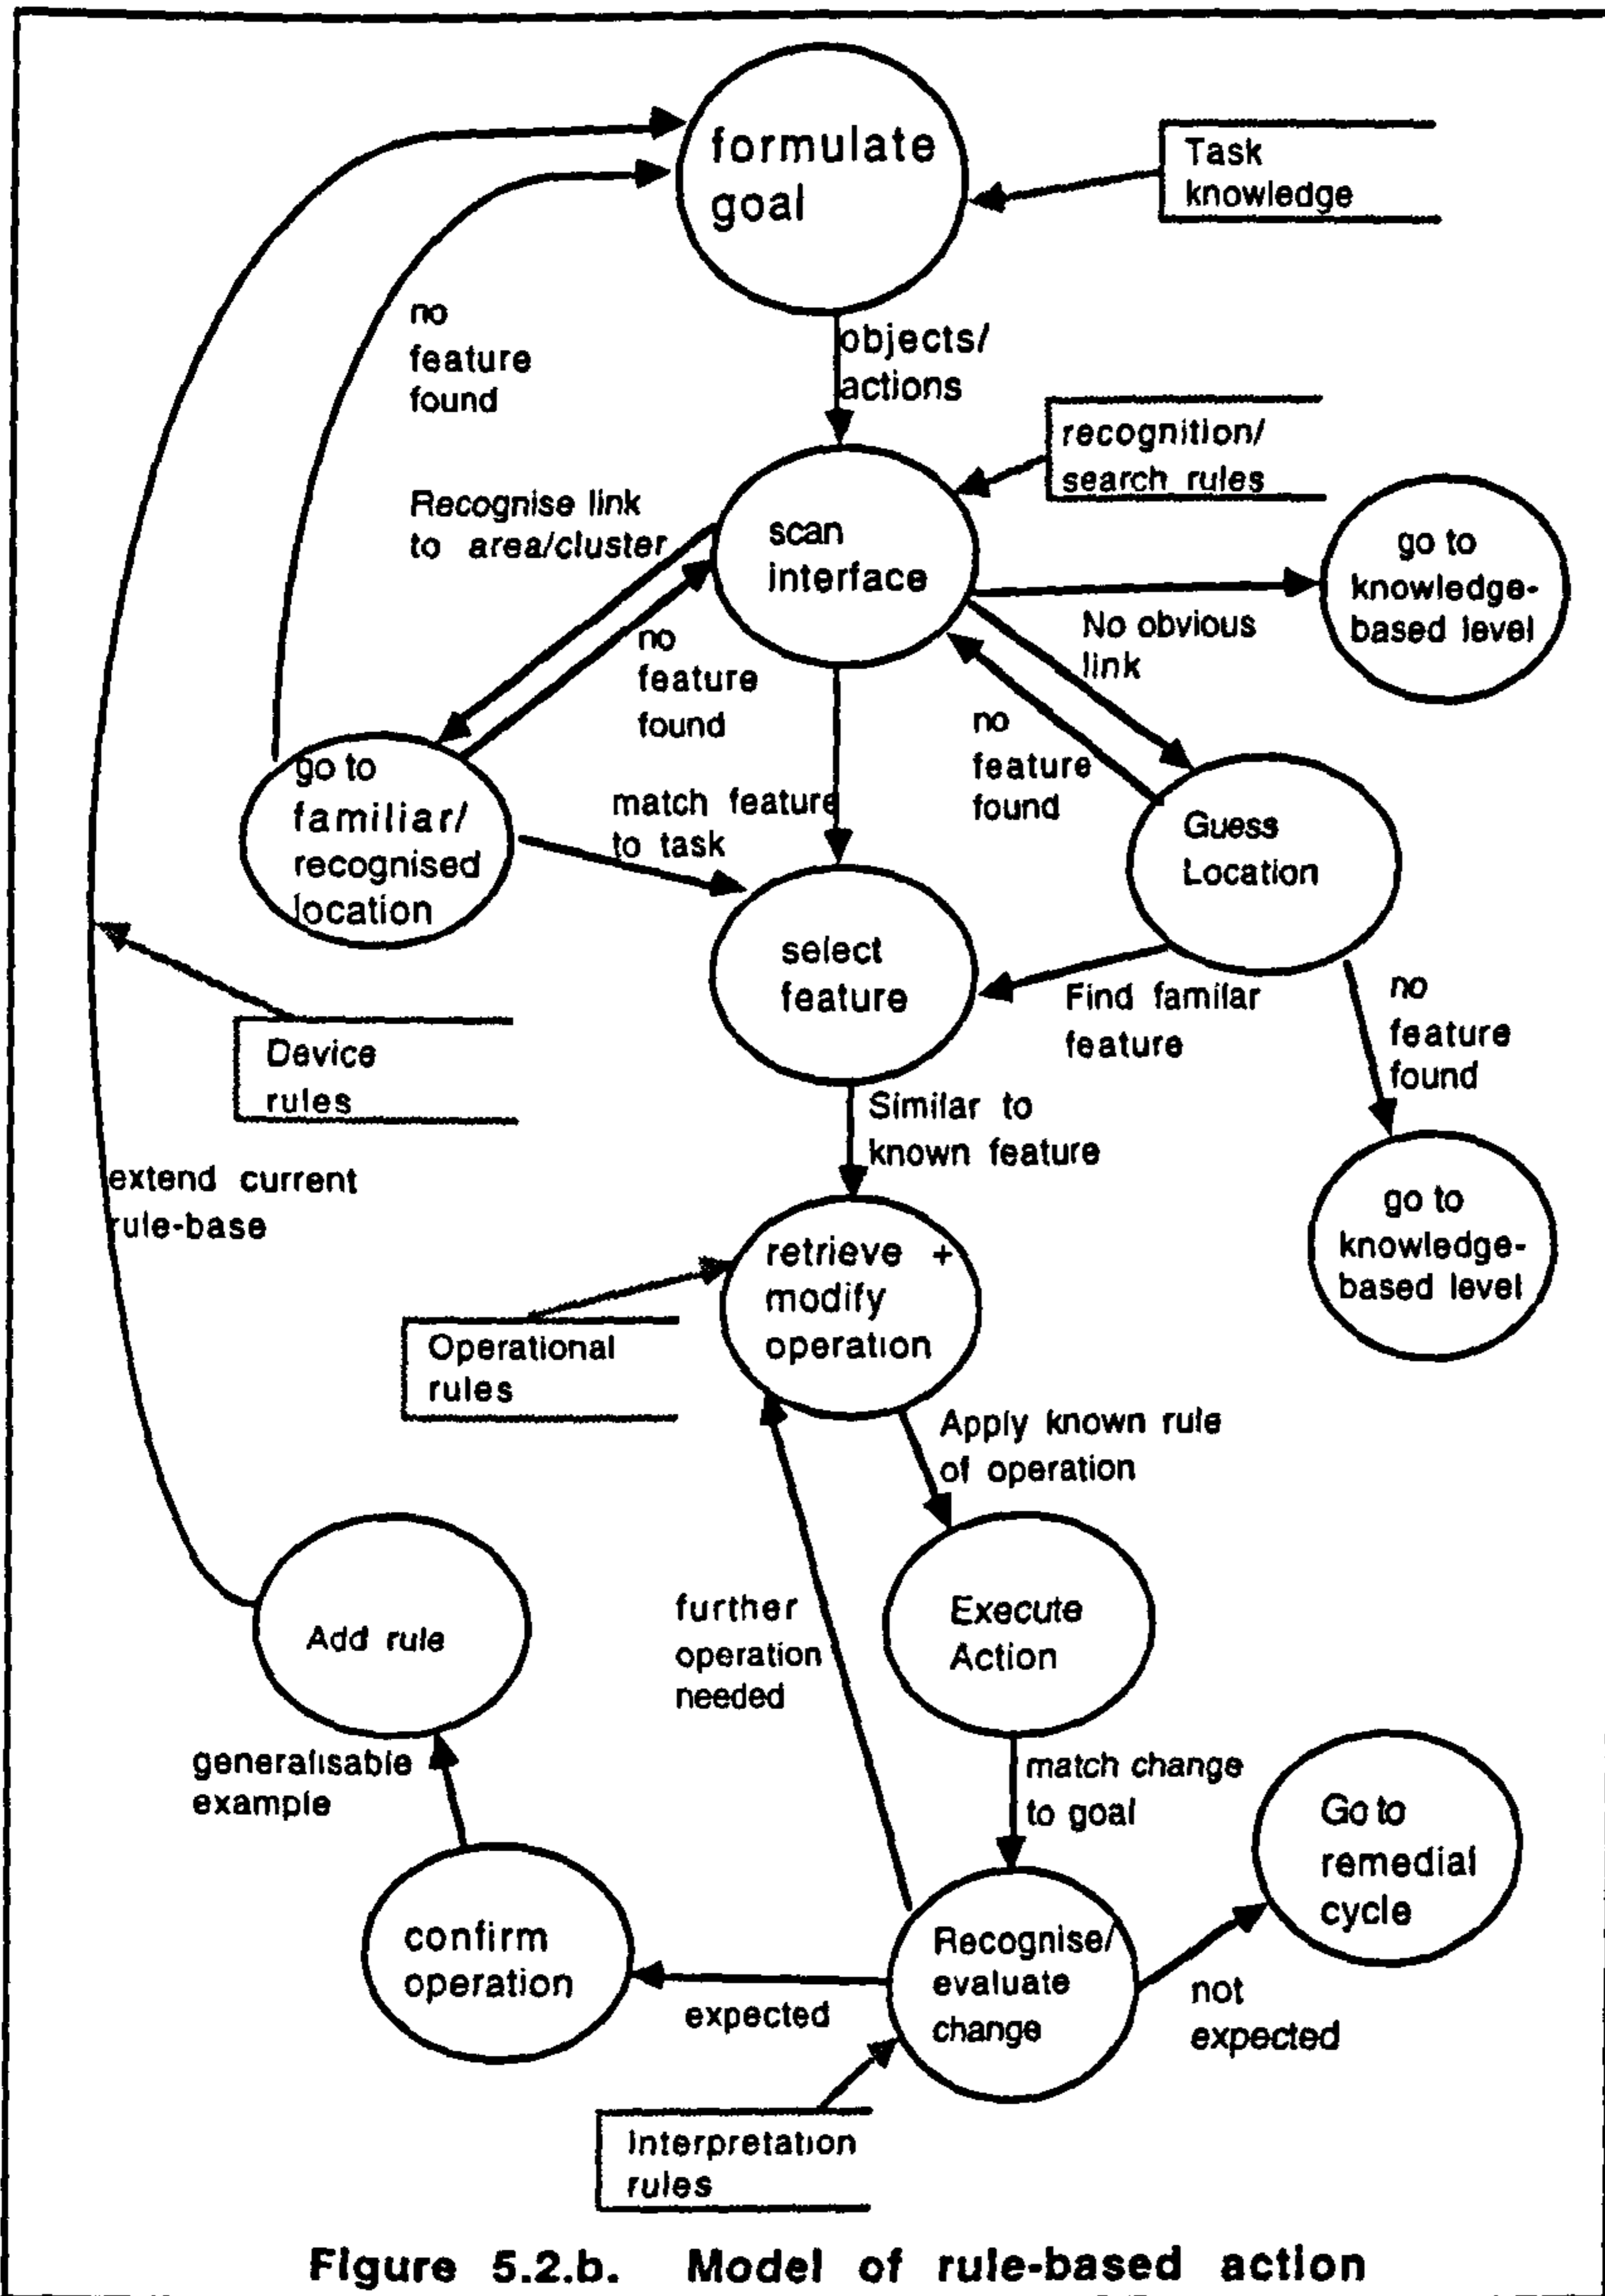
formulate goal

Task knowledge

no feature found

objects/ actions

recognition/ search rules

Recognise link to area/cluster

scan interface

go to knowledge-based level

no feature found

No obvious link

no feature found

go to familiar/ recognised location

match feature to task

Guess Location

select feature

Find familar feature

no feature found

Device rules

Similar to known feature

go to knowledge-based level

extend current rule-base

retrieve + modify operation

Operational rules

Apply known rule of operation

Add rule

further operation needed

Execute Action

generalisable example

match change to goal

Go to remedial cycle

confirm operation

Recognise/ evaluate change

expected

not expected

Interpretation rules

Figure 5.2.b. Model of rule-based action